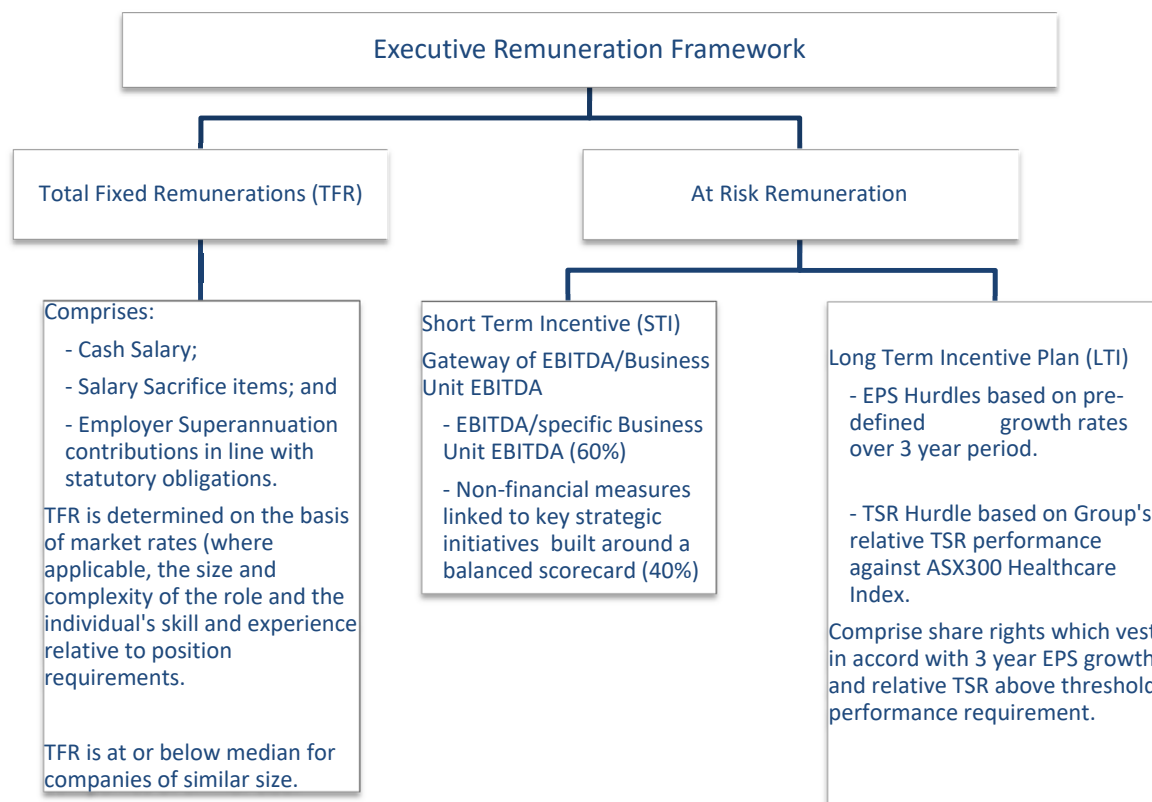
Executive Remuneration Framework

Total Fixed Remunerations (TFR)

At Risk Remuneration

Comprises:

- Cash Salary;

- Salary Sacrifice items; and

- Employer Superannuation contributions in line with statutory obligations.

TFR is determined on the basis of market rates (where applicable, the size and complexity of the role and the individual's skill and experience relative to position requirements.

TFR is at or below median for companies of similar size.

Short Term Incentive (STI)

Gateway of EBITDA/Business Unit EBITDA

- EBITDA/specific Business Unit EBITDA (60%)

- Non-financial measures linked to key strategic initiatives built around a balanced scorecard (40%)

Long Term Incentive Plan (LTI)

- EPS Hurdles based on pre-defined growth rates over 3 year period.

- TSR Hurdle based on Group's relative TSR performance against ASX300 Healthcare Index.

Comprise share rights which vest in accord with 3 year EPS growth and relative TSR above threshold performance requirement.